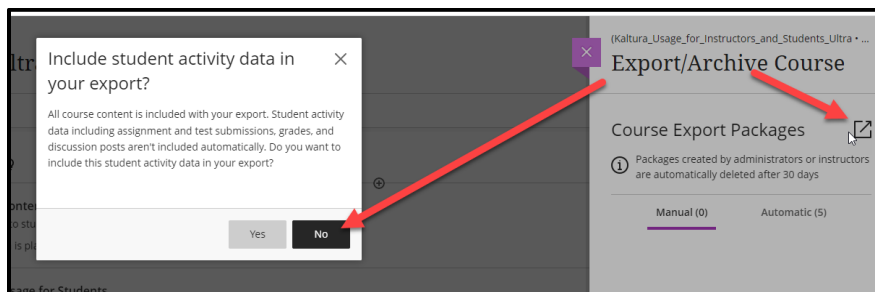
ltra

Include student activity data in your export?

All course content is included with your export. Student activity data including assignment and test submissions, grades, and discussion posts aren't included automatically. Do you want to include this student activity data in your export?

Yes

No

onte
o stu
is pla

age for Students

(Kaltura_Usage_for_Instructors_and_Students_Ultra • ...

Export/Archive Course

Course Export Packages

Packages created by administrators or instructors are automatically deleted after 30 days

Manual (0)

Automatic (5)